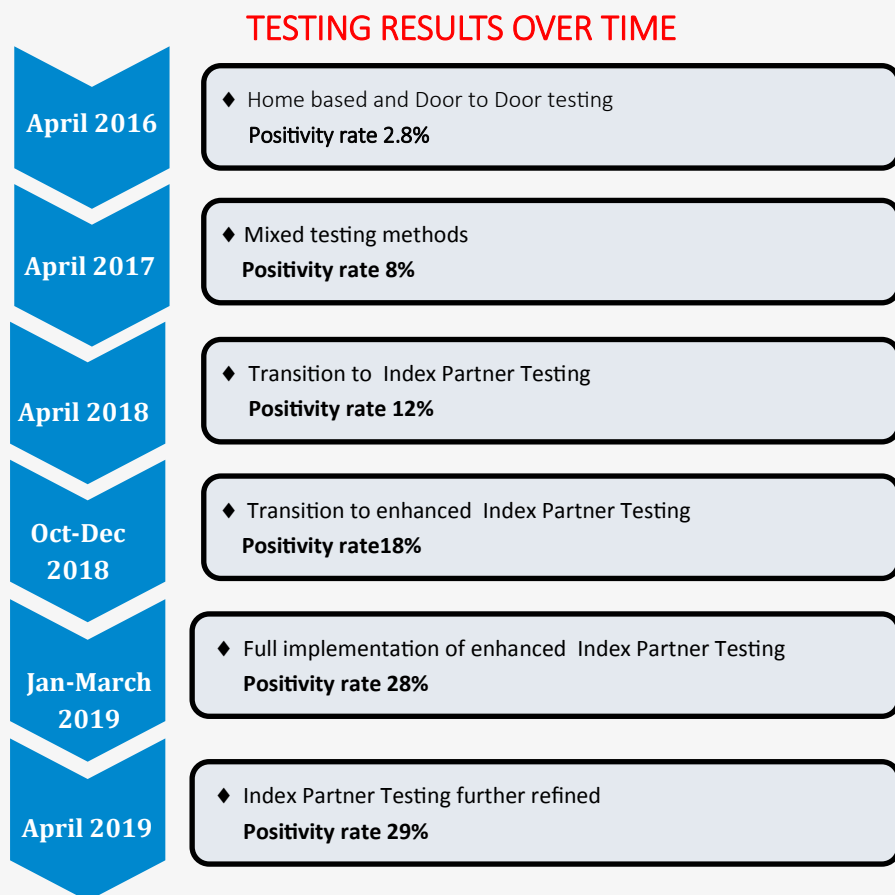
TESTING RESULTS OVER TIME

April 2016

♦ Home based and Door to Door testing
Positivity rate 2.8%

April 2017

♦ Mixed testing methods
Positivity rate 8%

April 2018

♦ Transition to Index Partner Testing
Positivity rate 12%

Oct-Dec 2018

♦ Transition to enhanced Index Partner Testing
Positivity rate18%

Jan-March 2019

♦ Full implementation of enhanced Index Partner Testing
Positivity rate 28%

April 2019

♦ Index Partner Testing further refined
Positivity rate 29%